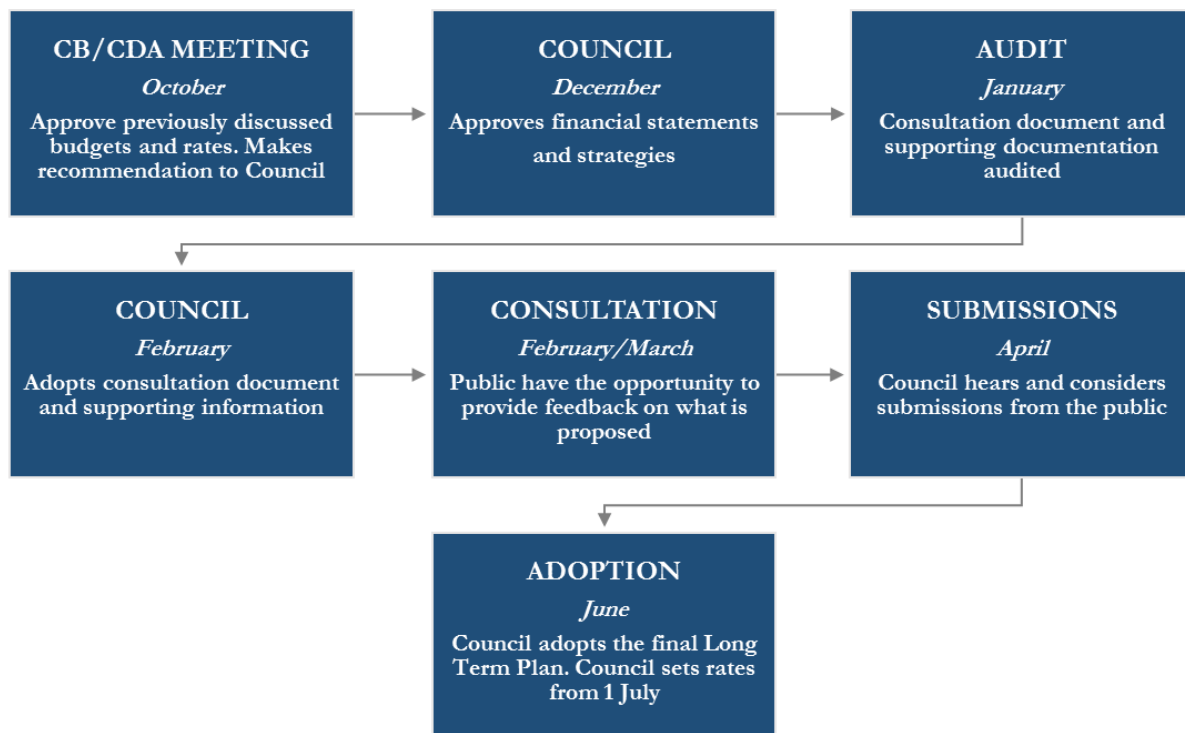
CB/CDA MEETING
October
Approve previously discussed budgets and rates. Makes recommendation to Council

COUNCIL
December
Approves financial statements and strategies

AUDIT
January
Consultation document and supporting documentation audited

COUNCIL
February
Adopts consultation document and supporting information

CONSULTATION
February/March
Public have the opportunity to provide feedback on what is proposed

SUBMISSIONS
April
Council hears and considers submissions from the public

ADOPTION
June
Council adopts the final Long Term Plan. Council sets rates from 1 July